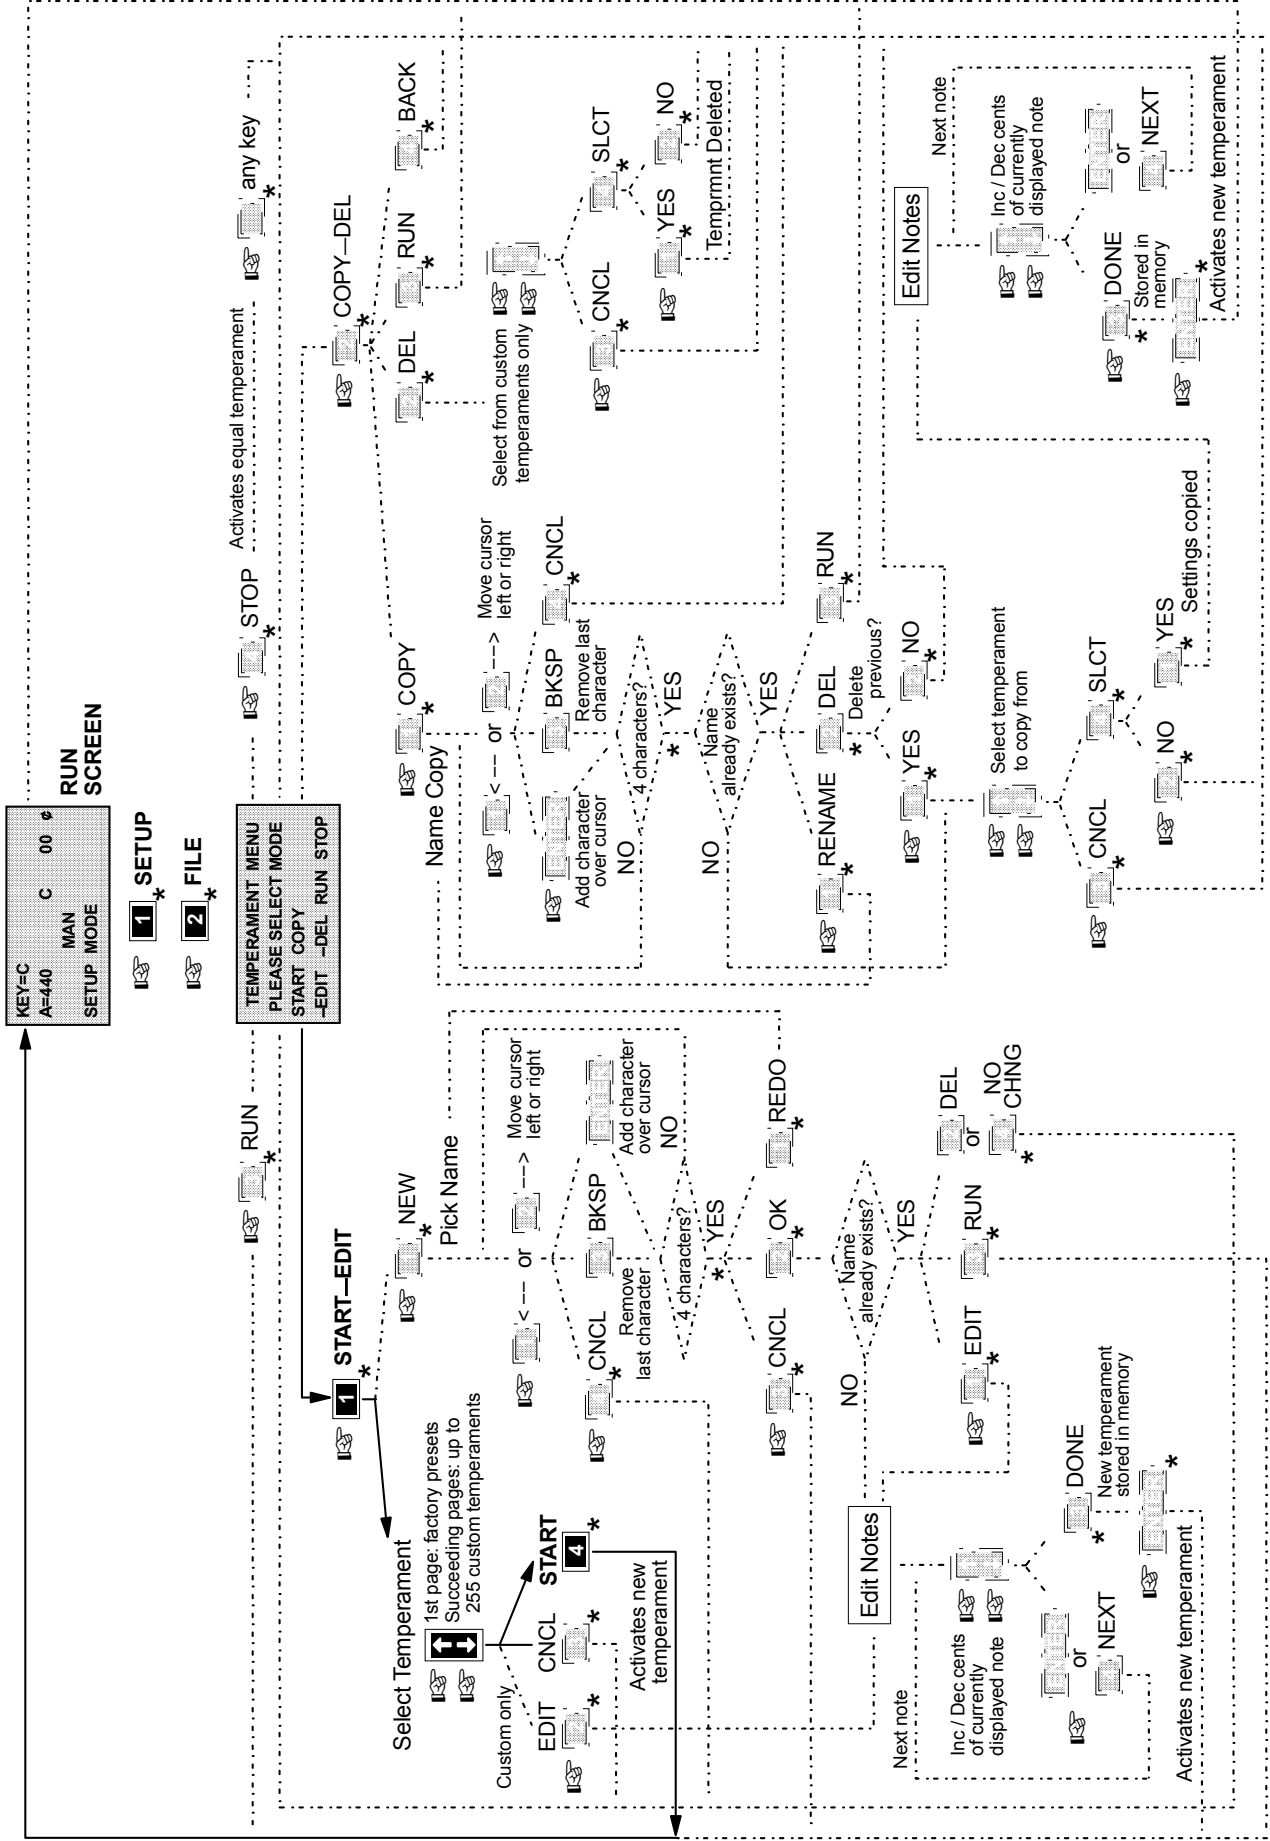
KEY=C C 00 ¢
A=440 MAN
SETUP MODE

RUN SCREEN

1 SETUP *

2 FILE *

TEMPERAMENT MENU
PLEASE SELECT MODE
START COPY
-EDIT -DEL RUN STOP

RUN *

STOP *

Activates equal temperament

any key *

1 START—EDIT *

Select Temperament

1st page: factory presets
Succeeding pages: up to 255 custom temperaments

Custom only

EDIT *

CNCL *

START

4 *

Activates new temperament

NEW *

Pick Name

<-- or -->

Move cursor left or right

CNCL *

Remove last character

BKSP

Add character over cursor

ENTER

NO

4 characters?

YES

*

CNCL *

OK *

REDO *

Name already exists?

NO

YES

EDIT *

RUN *

DEL or NO CHNG *

Edit Notes

Next note

Inc / Dec cents of currently displayed note

ENTER or NEXT

DONE *

New temperament stored in memory

ENTER *

Activates new temperament

COPY *

Name Copy

<-- or -->

Move cursor left or right

ENTER

Add character over cursor

BKSP

Remove last character

CNCL *

NO

4 characters?

YES

*

Name already exists?

NO

YES

RENAME *

DEL *

Delete previous?

RUN *

NO *

YES *

Select temperament to copy from

CNCL *

SLCT *

NO *

YES *

Settings copied

COPY—DEL *

DEL *

RUN *

BACK *

Select from custom temperaments only

CNCL *

SLCT *

YES *

NO *

Temprmnt Deleted

Edit Notes

Next note

Inc / Dec cents of currently displayed note

DONE *

Stored in memory

ENTER or NEXT

ENTER *

Activates new temperament